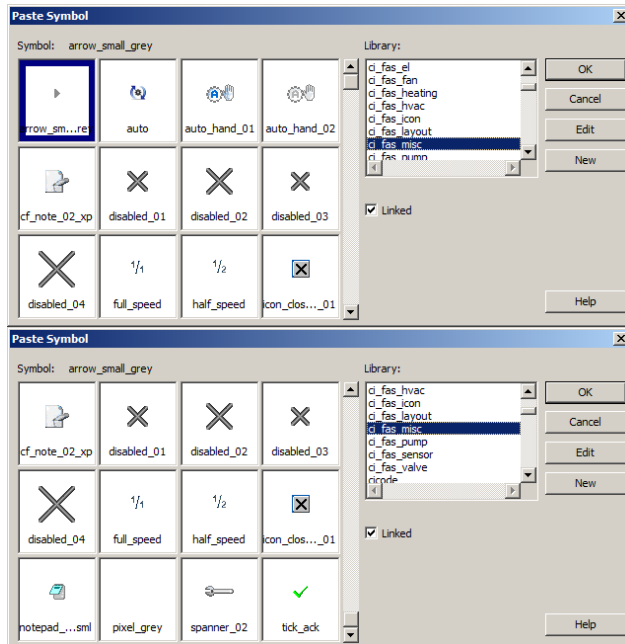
Paste Symbol

Symbol: arrow_small_grey

Library:

rrow_sm...re | auto | auto_hand_01 | auto_hand_02
cf_note_02_xp | disabled_01 | disabled_02 | disabled_03
disabled_04 | full_speed | half_speed | icon_clos..._01

ci_fas_el
ci_fas_fan
ci_fas_heating
ci_fas_hvac
ci_fas_icon
ci_fas_layout
ci_fas_misc
ci_fas_pump

OK
Cancel
Edit
New

Linked

Help

Paste Symbol

Symbol: arrow_small_grey

Library:

cf_note_02_xp | disabled_01 | disabled_02 | disabled_03
disabled_04 | full_speed | half_speed | icon_clos..._01
notepad_...sml | pixel_grey | spanner_02 | tick_ack

ci_fas_hvac
ci_fas_icon
ci_fas_layout
ci_fas_misc
ci_fas_pump
ci_fas_sensor
ci_fas_valve
cicode

OK
Cancel
Edit
New

Linked

Help